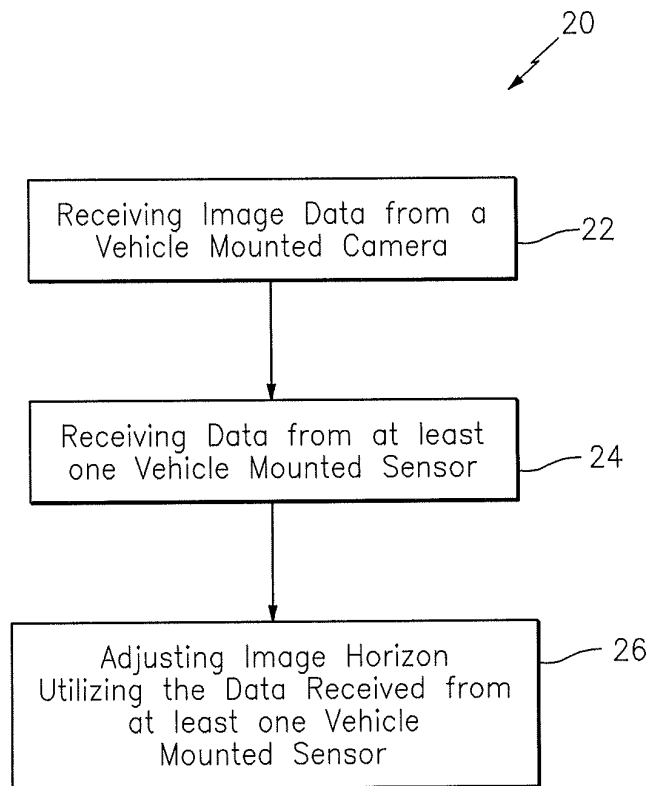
20

Receiving Image Data from a Vehicle Mounted Camera

22

Receiving Data from at least one Vehicle Mounted Sensor

24

Adjusting Image Horizon Utilizing the Data Received from at least one Vehicle Mounted Sensor

26